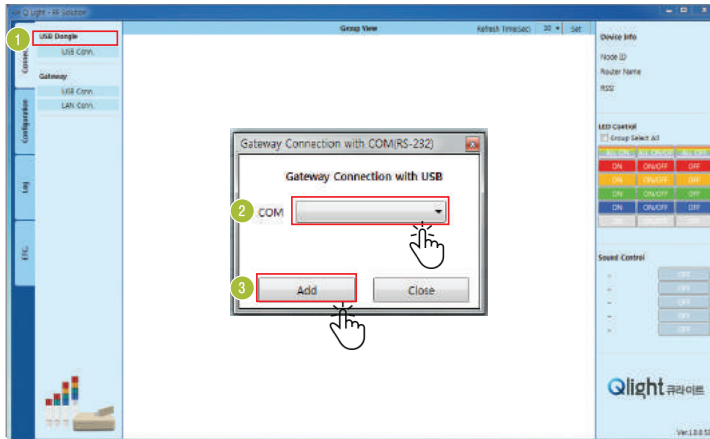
Qlight - RS Solution

1

USB Dongle

USB Conn.

Gateway

USB Conn.

LAN Conn.

Connect

Configuration

Log

ETC.

Group View

Refresh Time(sec) 30 Set

Device Info

Node ID

Router Name

RSSI

LED Control

Group Select All

ON ON/OFF OFF

ON ON/OFF OFF

ON ON/OFF OFF

ON ON/OFF OFF

ON ON/OFF OFF

Sound Control

OFF

OFF

OFF

OFF

OFF

Gateway Connection with COM(RS-232)

Gateway Connection with USB

2

COM

3

Add

Close

Qlight 큐라이트

Ver.1.0.0.51